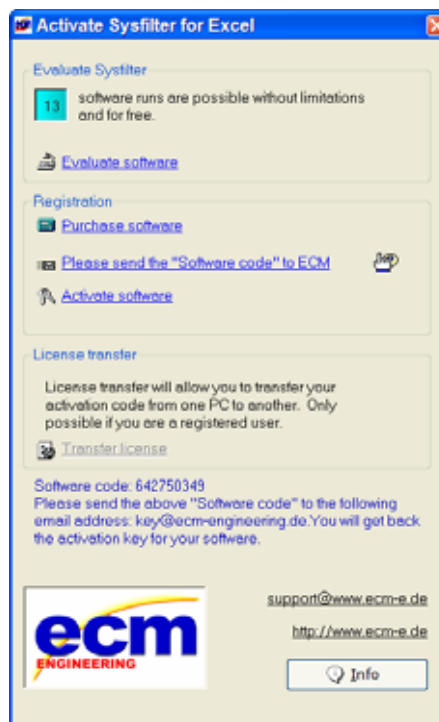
Activate Sysfilter for Excel

Evaluate Sysfilter

13 software runs are possible without limitations and for free.

Evaluate software

Registration

Purchase software

Please send the "Software code" to ECM

Activate software

License transfer

License transfer will allow you to transfer your activation code from one PC to another. Only possible if you are a registered user.

Transfer license

Software code: 642750349
Please send the above "Software code" to the following email address: key@ecm-engineering.de.You will get back the activation key for your software.

ecm ENGINEERING

support@www.ecm-e.de

http://www.ecm-e.de

Info